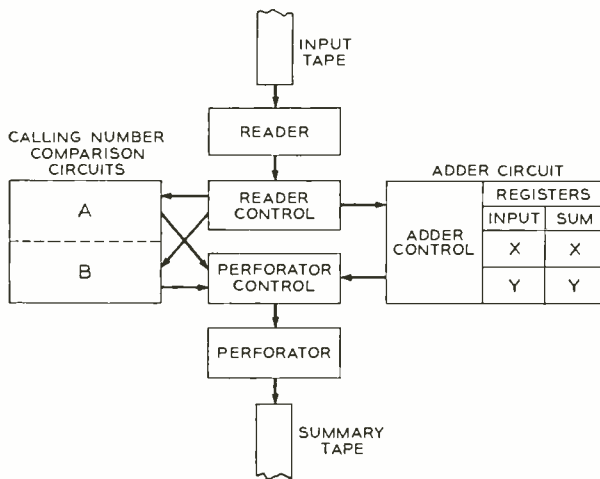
INPUT TAPE

READER

CALLING NUMBER COMPARISON CIRCUITS

A

B

READER CONTROL

PERFORATOR CONTROL

ADDER CIRCUIT

ADDER CONTROL

| REGISTERS | |
|---|---|
| INPUT | SUM |
| X | X |
| Y | Y |

PERFORATOR

SUMMARY TAPE